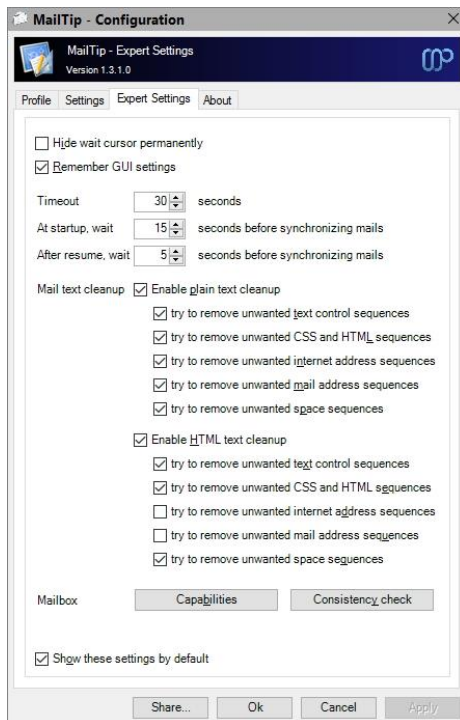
MailTip - Configuration

MailTip - Expert Settings
Version 1.3.1.0

Profile Settings Expert Settings About

Hide wait cursor permanently

Remember GUI settings

Timeout 30 seconds

At startup, wait 15 seconds before synchronizing mails

After resume, wait 5 seconds before synchronizing mails

Mail text cleanup Enable plain text cleanup

try to remove unwanted text control sequences

try to remove unwanted CSS and HTML sequences

try to remove unwanted internet address sequences

try to remove unwanted mail address sequences

try to remove unwanted space sequences

Enable HTML text cleanup

try to remove unwanted text control sequences

try to remove unwanted CSS and HTML sequences

try to remove unwanted internet address sequences

try to remove unwanted mail address sequences

try to remove unwanted space sequences

Mailbox Capabilities Consistency check

Show these settings by default

Share... Ok Cancel Apply